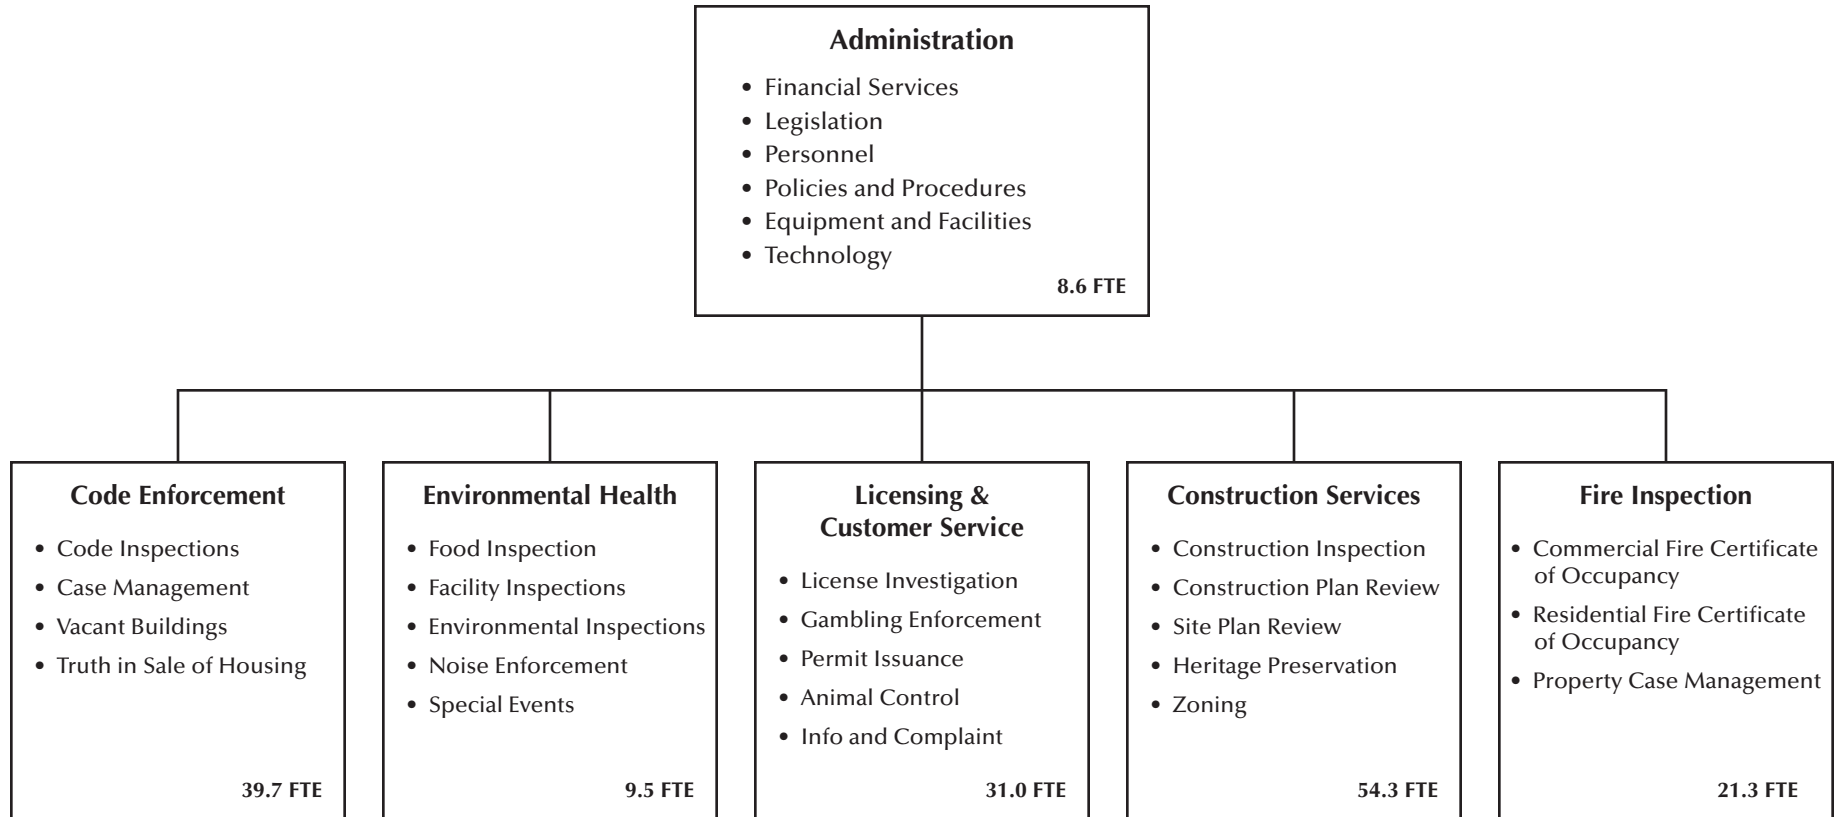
Administration
• Financial Services
• Legislation
• Personnel
• Policies and Procedures
• Equipment and Facilities
• Technology
8.6 FTE

Code Enforcement
• Code Inspections
• Case Management
• Vacant Buildings
• Truth in Sale of Housing
39.7 FTE

Environmental Health
• Food Inspection
• Facility Inspections
• Environmental Inspections
• Noise Enforcement
• Special Events
9.5 FTE

Licensing & Customer Service
• License Investigation
• Gambling Enforcement
• Permit Issuance
• Animal Control
• Info and Complaint
31.0 FTE

Construction Services
• Construction Inspection
• Construction Plan Review
• Site Plan Review
• Heritage Preservation
• Zoning
54.3 FTE

Fire Inspection
• Commercial Fire Certificate of Occupancy
• Residential Fire Certificate of Occupancy
• Property Case Management
21.3 FTE